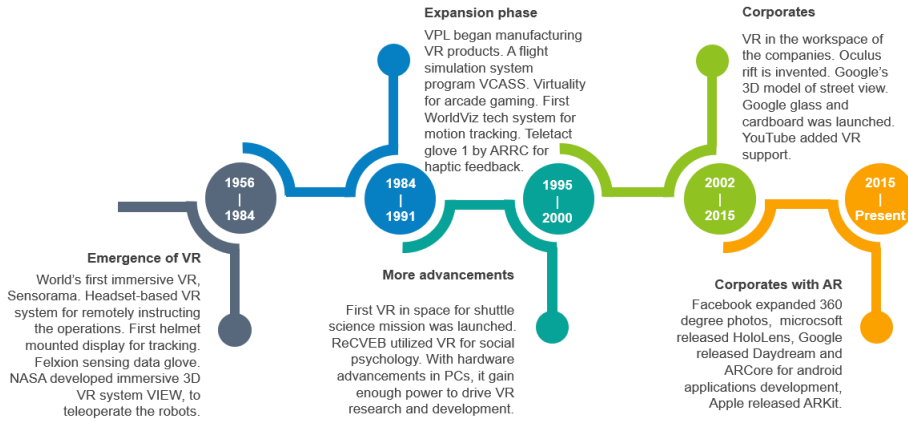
Expansion phase

VPL began manufacturing VR products. A flight simulation system program VCASS. Virtuality for arcade gaming. First WorldViz tech system for motion tracking. Teletact glove 1 by ARRC for haptic feedback.

Corporates

VR in the workspace of the companies. Oculus rift is invented. Google's 3D model of street view. Google glass and cardboard was launched. YouTube added VR support.

1956 | 1984

1984 | 1991

1995 | 2000

2002 | 2015

2015 | Present

Emergence of VR

World's first immersive VR, Sensorama. Headset-based VR system for remotely instructing the operations. First helmet mounted display for tracking. Felxion sensing data glove. NASA developed immersive 3D VR system VIEW, to teleoperate the robots.

More advancements

First VR in space for shuttle science mission was launched. ReCVEB utilized VR for social psychology. With hardware advancements in PCs, it gain enough power to drive VR research and development.

Corporates with AR

Facebook expanded 360 degree photos, microcsoft released HoloLens, Google released Daydream and ARCore for android applications development, Apple released ARKit.